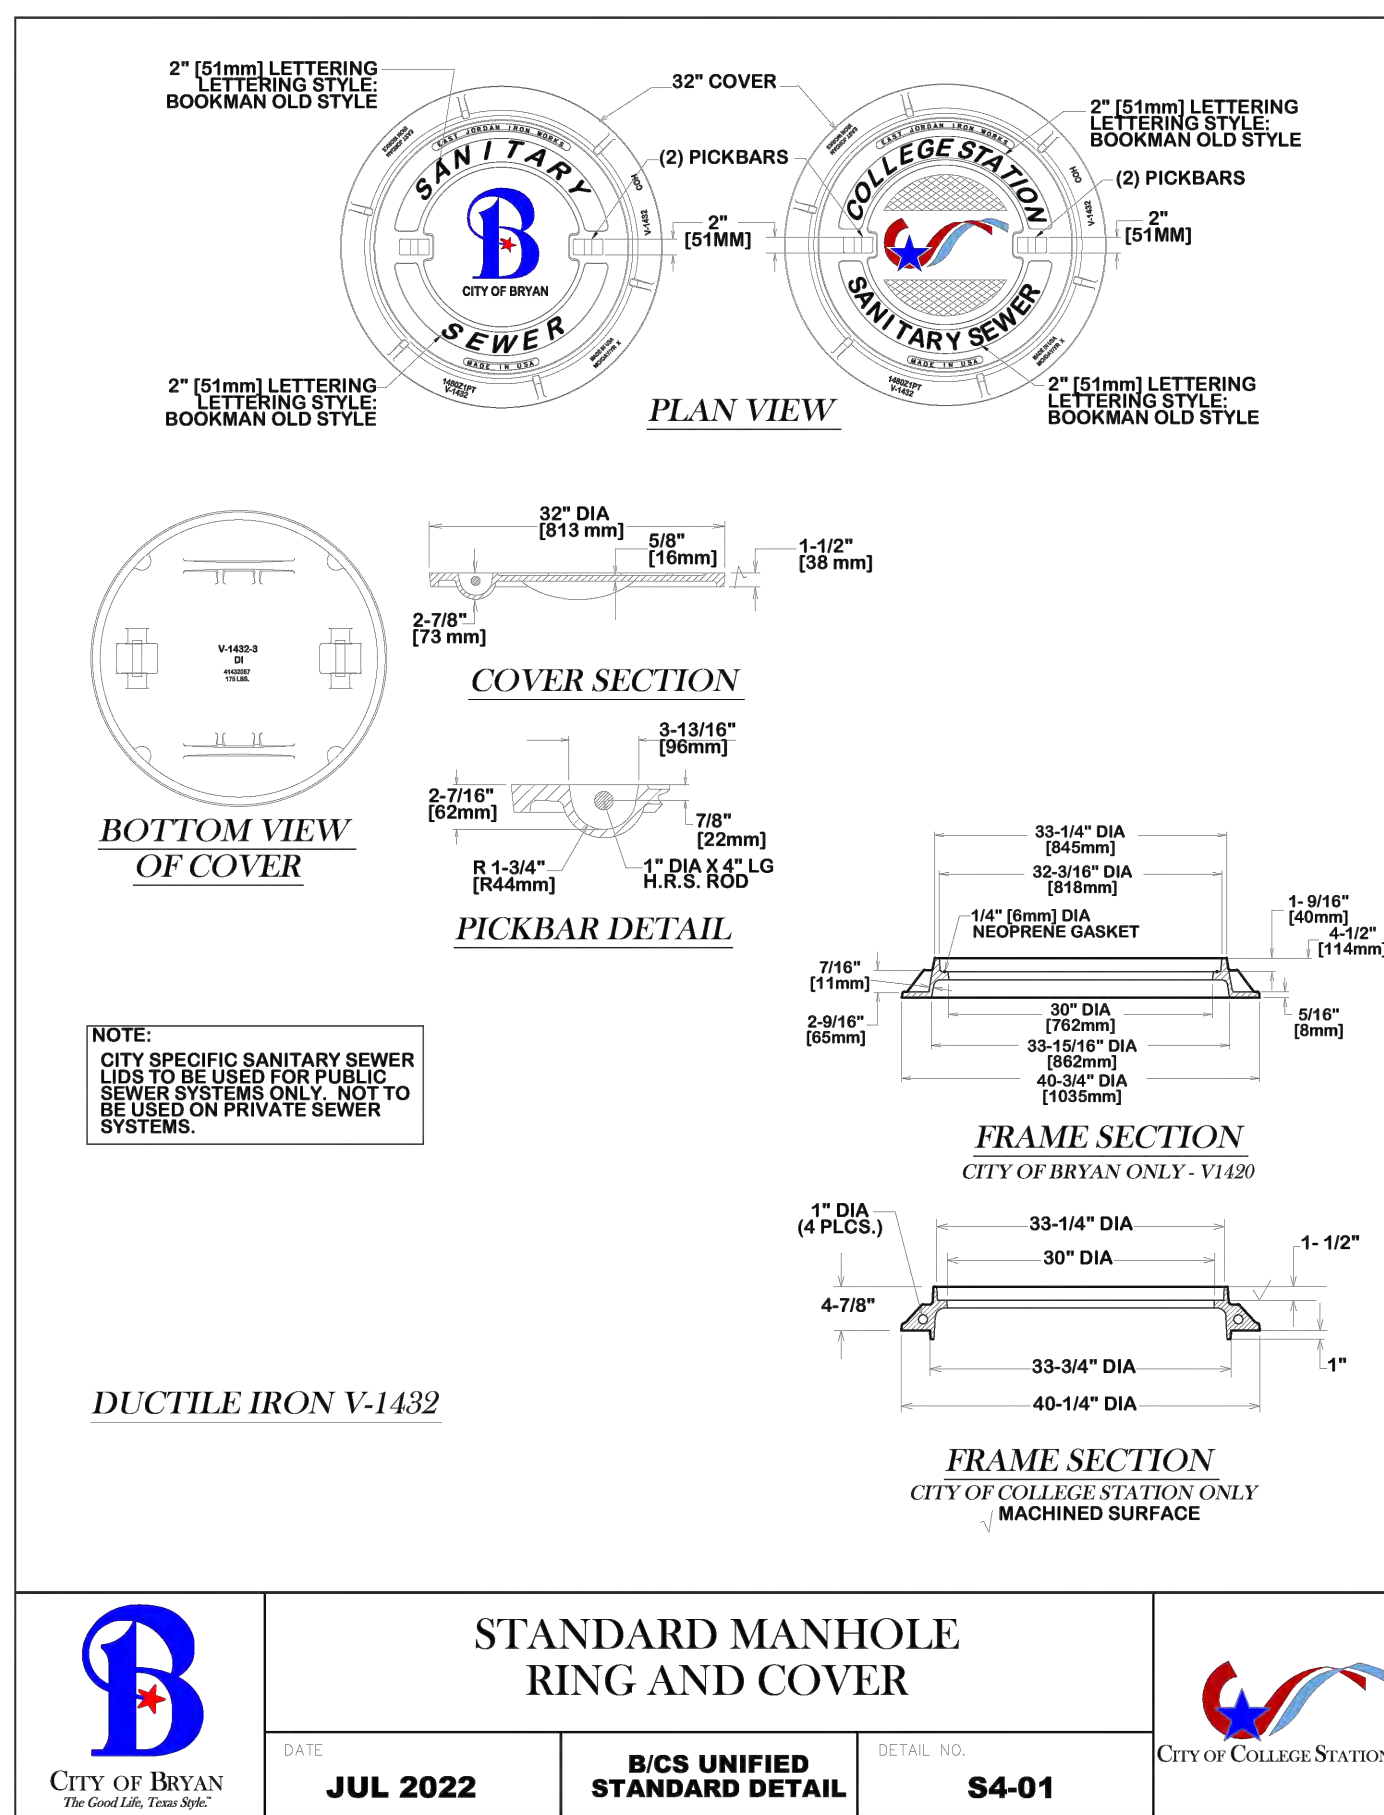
2" [51mm] LETTERING
LETTERING STYLE:
BOOKMAN OLD STYLE

32" COVER

2" [51mm] LETTERING
LETTERING STYLE:
BOOKMAN OLD STYLE

(2) PICKBARS

(2) PICKBARS

EAST JORDAN IRON WORKS

SANITARY

CITY OF BRYAN

SEWER

MADE IN USA

COH

V-1432

2"
[51MM]

2"
[51MM]

COLLEGE STATION

SANITARY SEWER

MADE IN USA

2" [51mm] LETTERING
LETTERING STYLE:
BOOKMAN OLD STYLE

2" [51mm] LETTERING
LETTERING STYLE:
BOOKMAN OLD STYLE

PLAN VIEW

V-1432-3
DI

BOTTOM VIEW
OF COVER

32" DIA
[813 mm]

5/8"
[16mm]

1-1/2"
[38 mm]

2-7/8"
[73 mm]

COVER SECTION

3-13/16"
[96mm]

2-7/16"
[62mm]

7/8"
[22mm]

R 1-3/4"
[R44mm]

1" DIA X 4" LG
H.R.S. ROD

PICKBAR DETAIL

33-1/4" DIA
[845mm]

32-3/16" DIA
[818mm]

1/4" [6mm] DIA
NEOPRENE GASKET

1- 9/16"
[40mm]

4-1/2"
[114mm]

7/16"
[11mm]

2-9/16"
[65mm]

30" DIA
[762mm]

33-15/16" DIA
[862mm]

40-3/4" DIA
[1035mm]

5/16"
[8mm]

NOTE:
CITY SPECIFIC SANITARY SEWER LIDS TO BE USED FOR PUBLIC SEWER SYSTEMS ONLY. NOT TO BE USED ON PRIVATE SEWER SYSTEMS.

FRAME SECTION
CITY OF BRYAN ONLY - V1420

1" DIA
(4 PLCS.)

33-1/4" DIA

30" DIA

1- 1/2"

4-7/8"

33-3/4" DIA

1"

40-1/4" DIA

DUCTILE IRON V-1432

FRAME SECTION
CITY OF COLLEGE STATION ONLY
MACHINED SURFACE

CITY OF BRYAN
The Good Life, Texas Style.

STANDARD MANHOLE
RING AND COVER

DATE
JUL 2022

B/CS UNIFIED
STANDARD DETAIL

DETAIL NO.
S4-01

CITY OF COLLEGE STATION